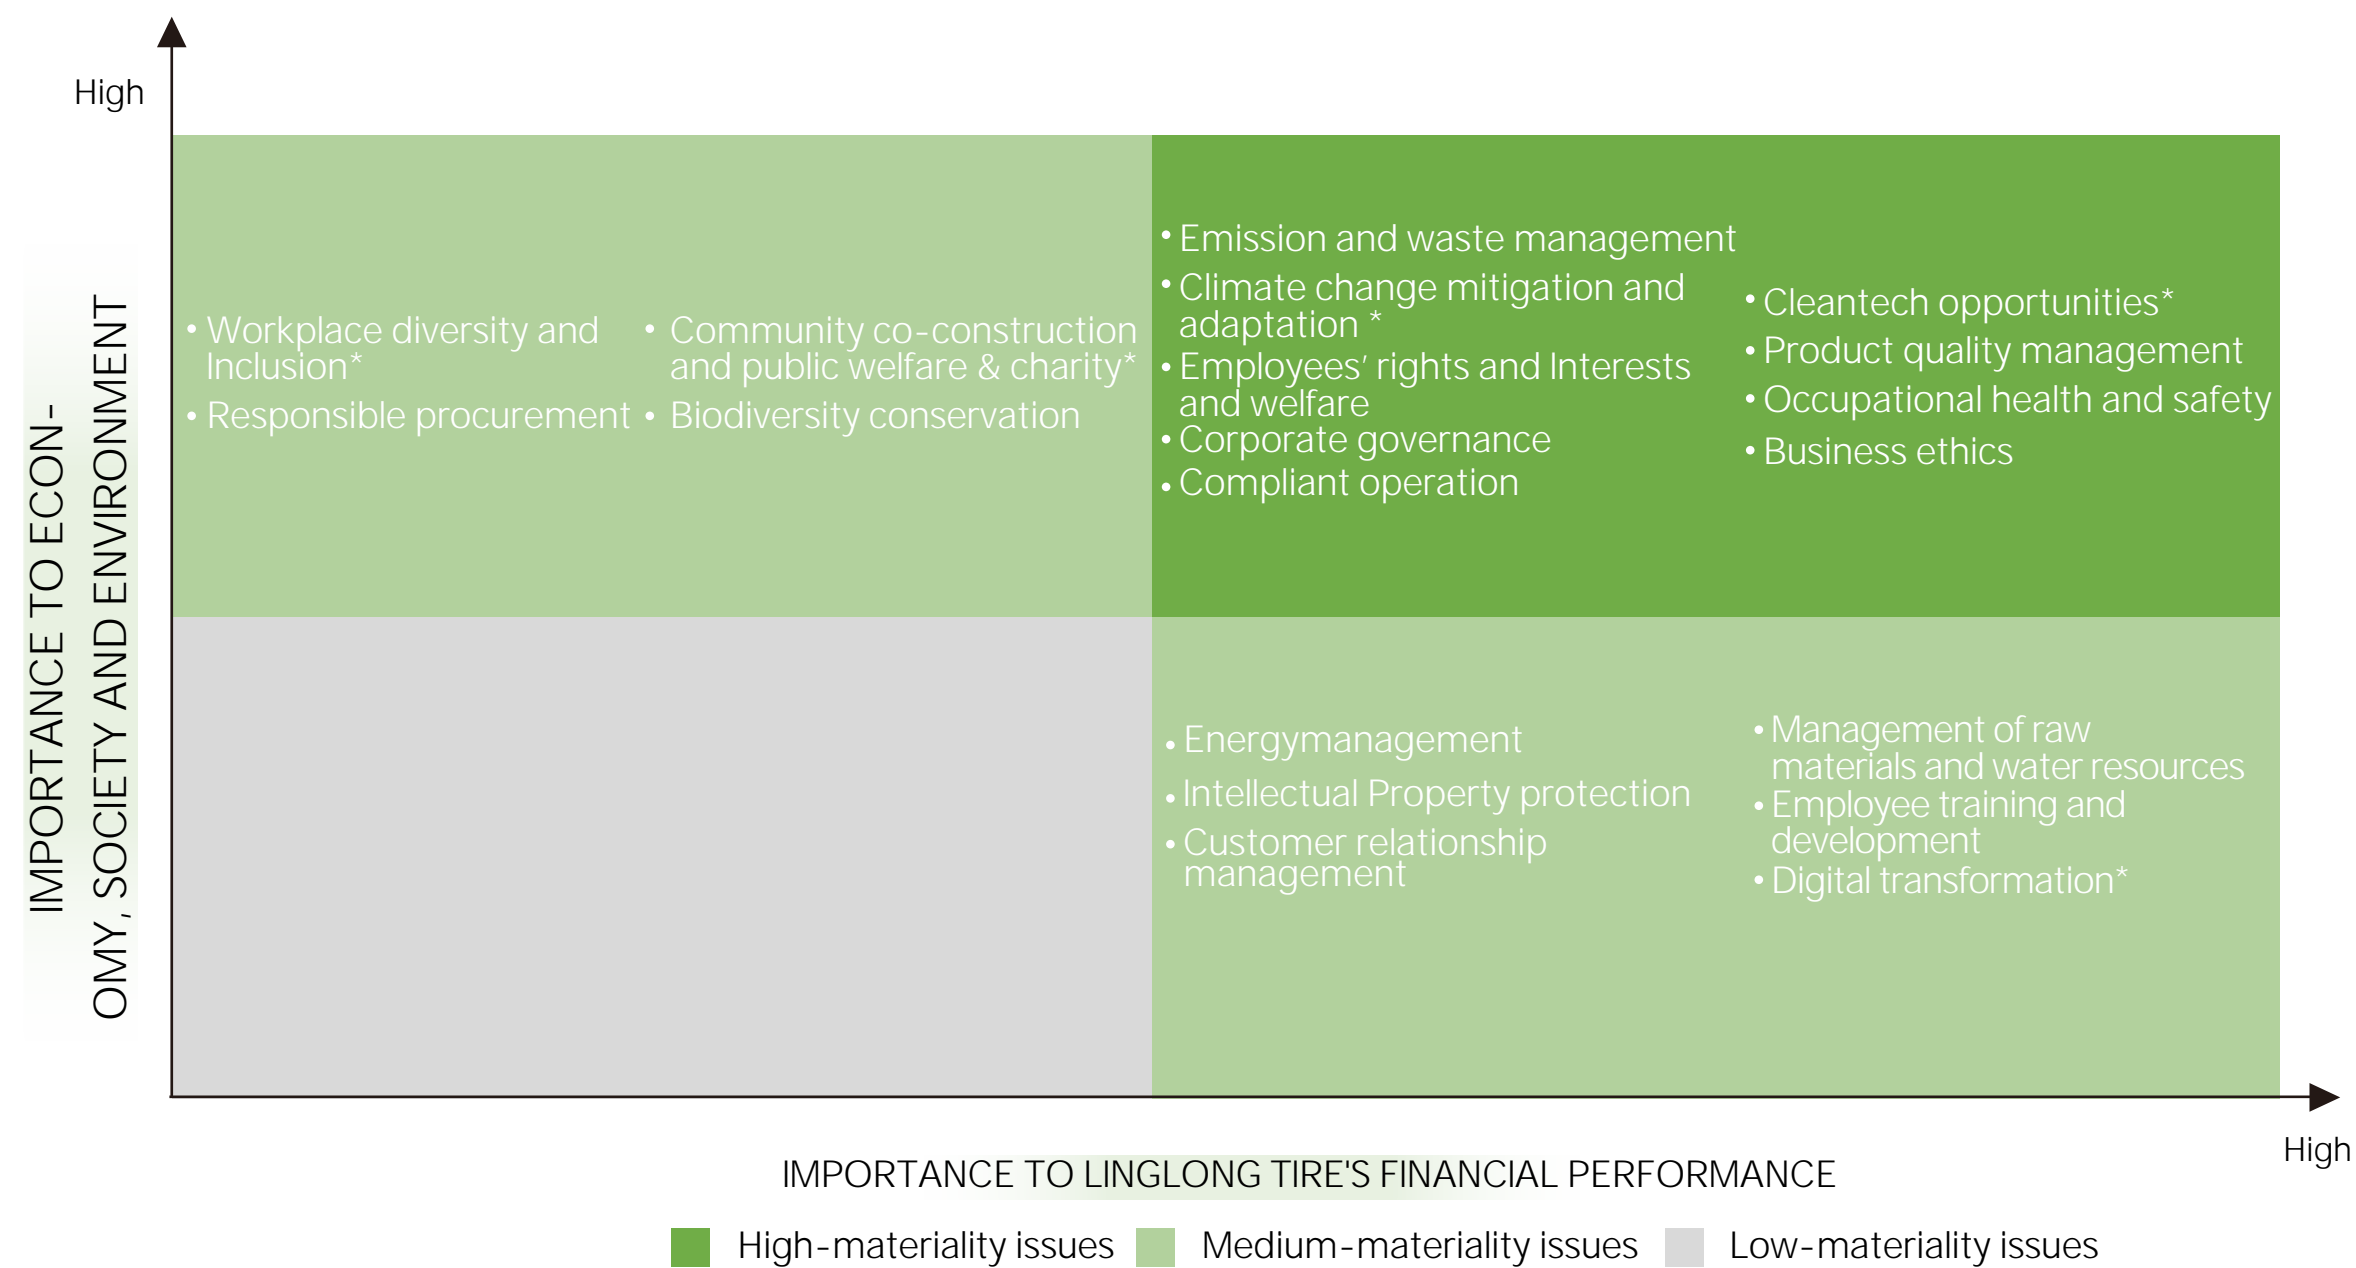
High

IMPORTANCE TO ECONOMY, SOCIETY AND ENVIRONMENT

• Workplace diversity and Inclusion*
• Responsible procurement

• Community co-construction and public welfare & charity*
• Biodiversity conservation

• Emission and waste management
• Climate change mitigation and adaptation *
• Employees' rights and Interests and welfare
• Corporate governance
• Compliant operation

• Cleantech opportunities*
• Product quality management
• Occupational health and safety
• Business ethics

• Energymanagement
• Intellectual Property protection
• Customer relationship management

• Management of raw materials and water resources
• Employee training and development
• Digital transformation*

High

IMPORTANCE TO LINGLONG TIRE'S FINANCIAL PERFORMANCE

High-materiality issues Medium-materiality issues Low-materiality issues